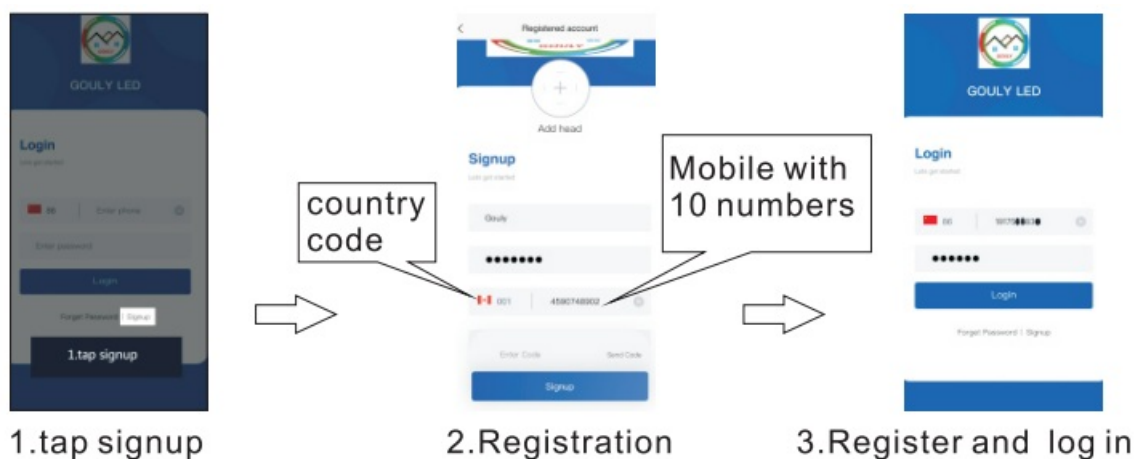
GOULY LED

Login

Lets get started

86 Enter phone

Enter password

Login

Forget Password | Signup

1.tap signup

1.tap signup

Registered account

Add head

Signup

Lets get started

Gouly

•••••••

country code

Mobile with 10 numbers

001 4590748902

Enter Code Send Code

Signup

2.Registration

GOULY LED

Login

Lets get started

86 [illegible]

••••••

Login

Forget Password | Signup

3.Register and log in